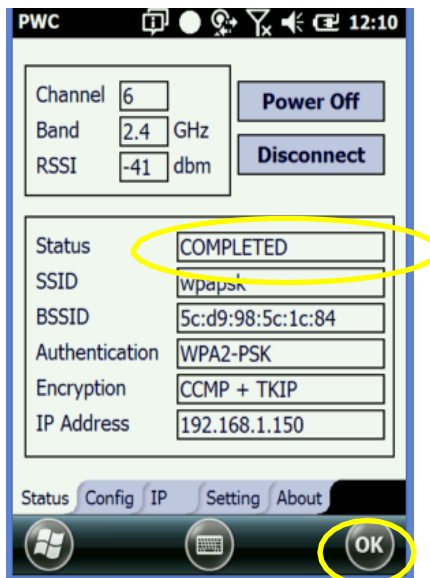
PWC 12:10

Channel 6
Band 2.4 GHz
RSSI -41 dbm

Power Off
Disconnect

Status COMPLETED
SSID wpapsk
BSSID 5c:d9:98:5c:1c:84
Authentication WPA2-PSK
Encryption CCMP + TKIP
IP Address 192.168.1.150

Status Config IP Setting About

OK